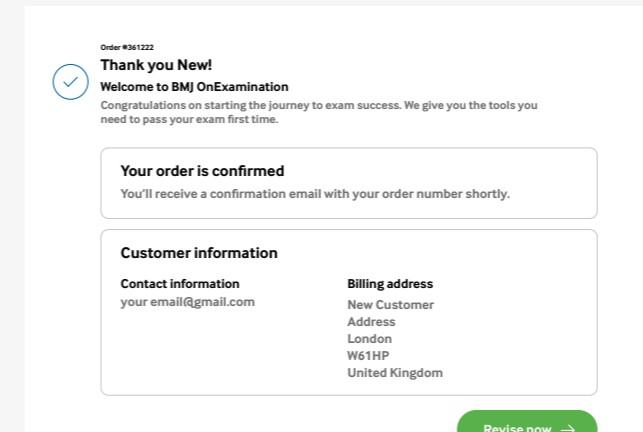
Order #361222
Thank you New!
Welcome to BMJ OnExamination
Congratulations on starting the journey to exam success. We give you the tools you need to pass your exam first time.

Your order is confirmed
You'll receive a confirmation email with your order number shortly.

Customer information
Contact information
your email@gmail.com

Billing address
New Customer
Address
London
W61HP
United Kingdom

Revise now →